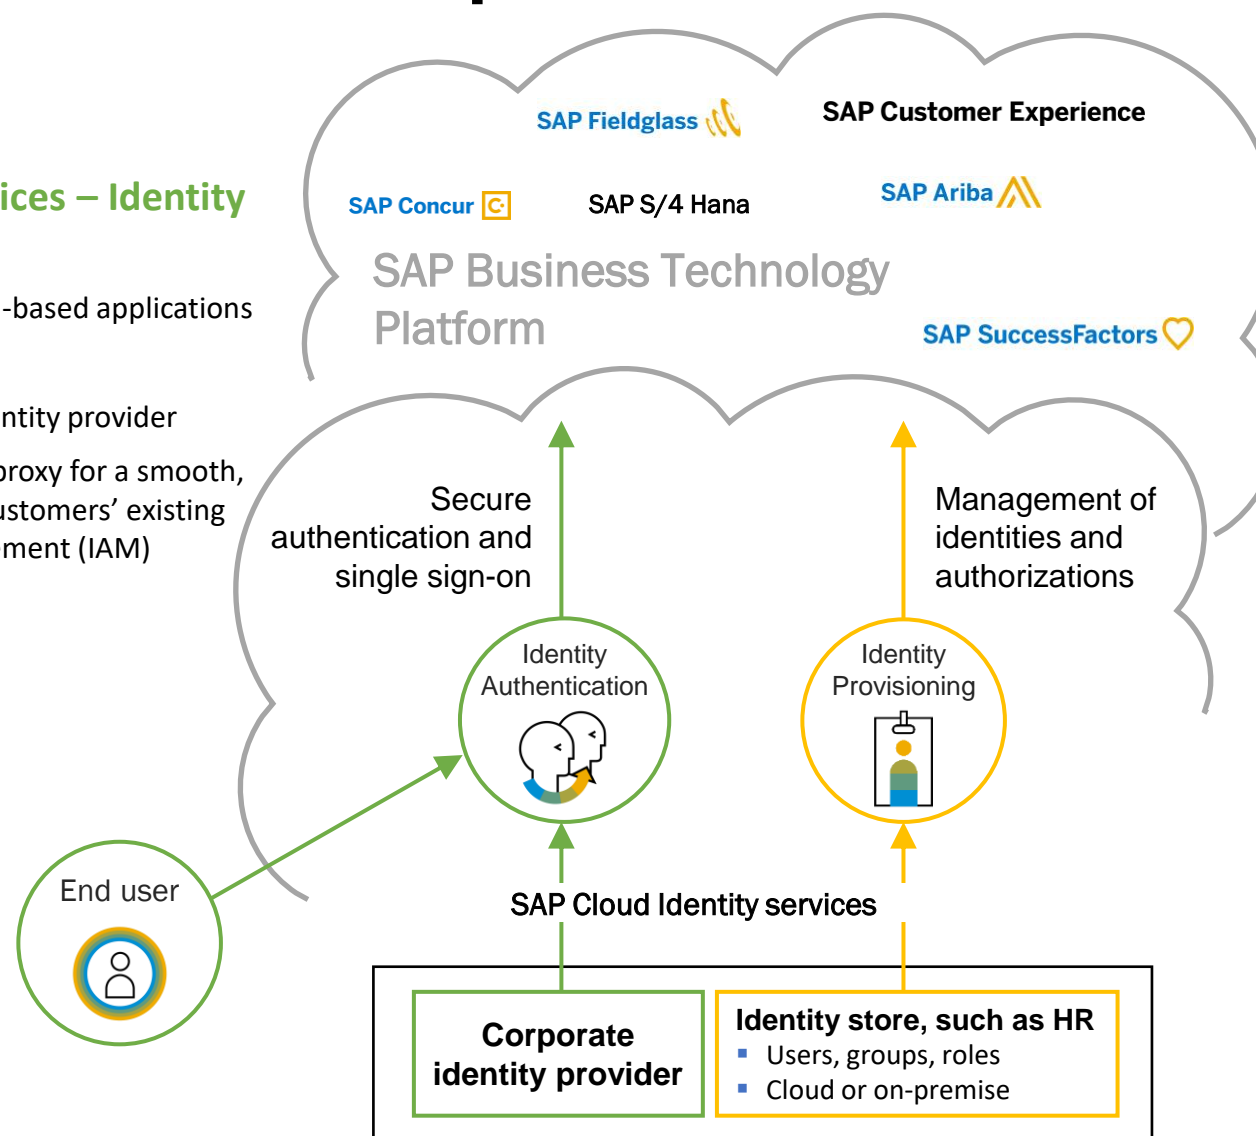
ices – Identity

-based applications

ntity provider

proxy for a smooth, ustomers' existing ment (IAM)

SAP Fieldglass

SAP Customer Experience

SAP Concur

SAP S/4 Hana

SAP Ariba

SAP Business Technology Platform

SAP SuccessFactors

Secure authentication and single sign-on

Management of identities and authorizations

Identity Authentication

Identity Provisioning

End user

SAP Cloud Identity services

Corporate identity provider

Identity store, such as HR
- Users, groups, roles
- Cloud or on-premise